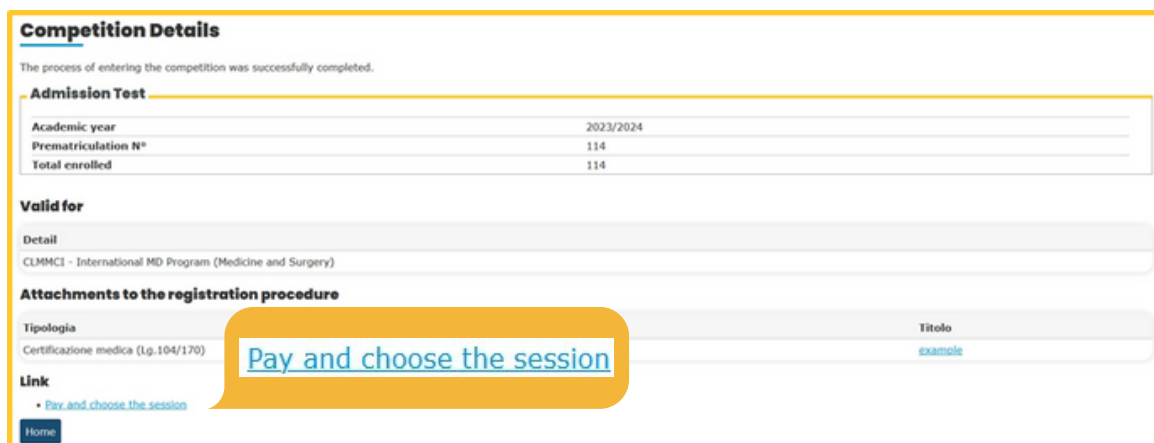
Competition Details

The process of entering the competition was successfully completed.

Admission Test

| | |
|---|---|
| Academic year | 2023/2024 |
| Prematriculation N° | 114 |
| Total enrolled | 114 |

Valid for

| Detail |
|---|
| CLMMCI - International MD Program (Medicine and Surgery) |

Attachments to the registration procedure

| Tipologia | Titolo |
|---|---|
| Certificazione medica (Lg.104/170) | example |

Pay and choose the session

Link

• Pay and choose the session

Home